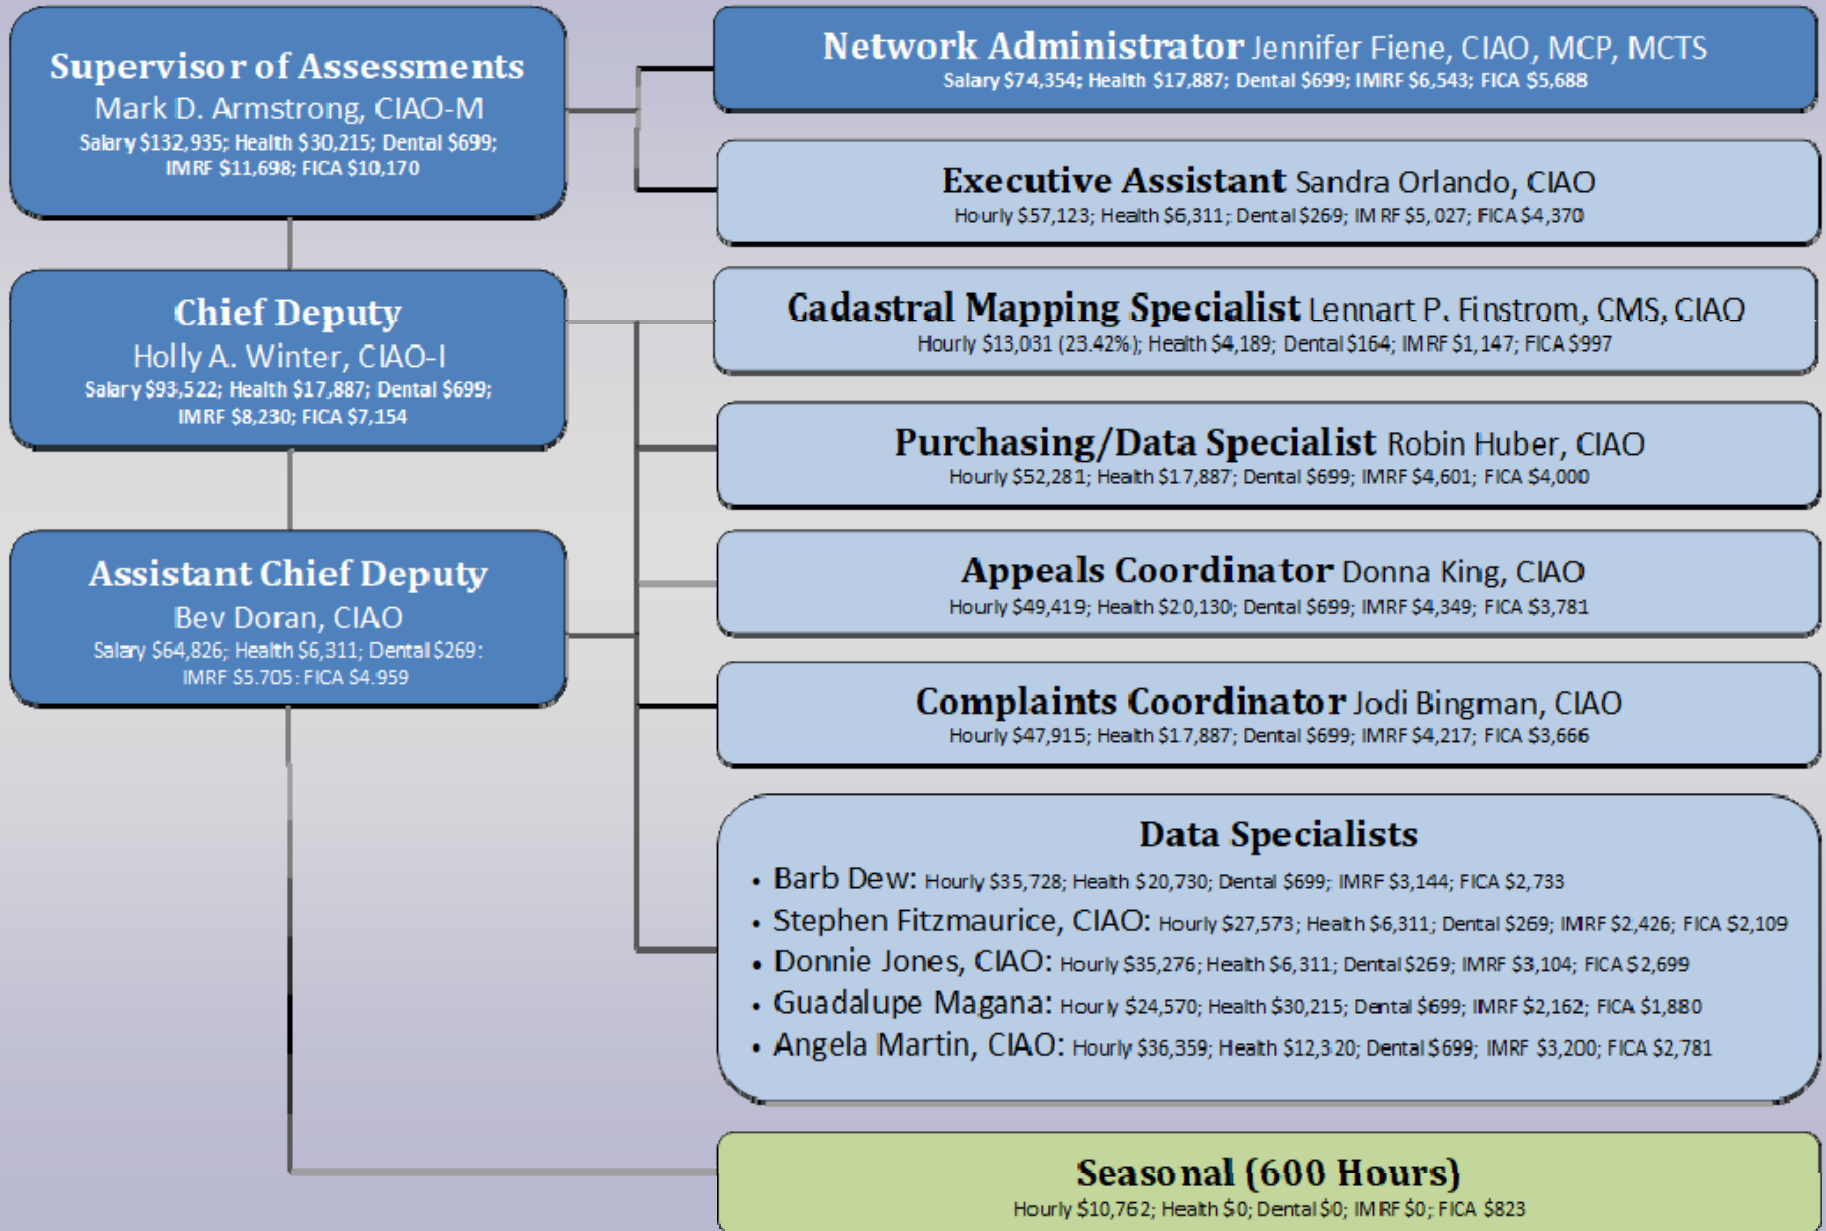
Supervisor of Assessments
Mark D. Armstrong, CIAO-M
Salary $132,935; Health $30,215; Dental $699; IMRF $11,698; FICA $10,170

Chief Deputy
Holly A. Winter, CIAO-I
Salary $93,522; Health $17,887; Dental $699; IMRF $8,230; FICA $7,154

Assistant Chief Deputy
Bev Doran, CIAO
Salary $64,826; Health $6,311; Dental $269; IMRF $5,705; FICA $4,959

Network Administrator Jennifer Fiene, CIAO, MCP, MCTS
Salary $74,354; Health $17,887; Dental $699; IMRF $6,543; FICA $5,688

Executive Assistant Sandra Orlando, CIAO
Hourly $57,123; Health $6,311; Dental $269; IMRF $5,027; FICA $4,370

Cadastral Mapping Specialist Lennart P. Finstrom, CMS, CIAO
Hourly $13,031 (23.42%); Health $4,189; Dental $164; IMRF $1,147; FICA $997

Purchasing/Data Specialist Robin Huber, CIAO
Hourly $52,281; Health $17,887; Dental $699; IMRF $4,601; FICA $4,000

Appeals Coordinator Donna King, CIAO
Hourly $49,419; Health $20,130; Dental $699; IMRF $4,349; FICA $3,781

Complaints Coordinator Jodi Bingman, CIAO
Hourly $47,915; Health $17,887; Dental $699; IMRF $4,217; FICA $3,666

Data Specialists
• Barb Dew: Hourly $35,728; Health $20,730; Dental $699; IMRF $3,144; FICA $2,733
• Stephen Fitzmaurice, CIAO: Hourly $27,573; Health $6,311; Dental $269; IMRF $2,426; FICA $2,109
• Donnie Jones, CIAO: Hourly $35,276; Health $6,311; Dental $269; IMRF $3,104; FICA $2,699
• Guadalupe Magana: Hourly $24,570; Health $30,215; Dental $699; IMRF $2,162; FICA $1,880
• Angela Martin, CIAO: Hourly $36,359; Health $12,320; Dental $699; IMRF $3,200; FICA $2,781

Seasonal (600 Hours)
Hourly $10,762; Health $0; Dental $0; IMRF $0; FICA $823